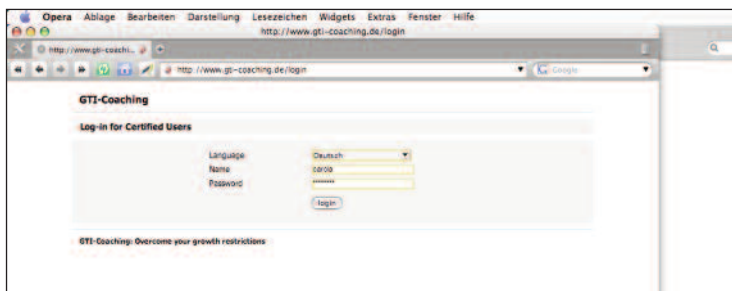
Opera Ablage Bearbeiten Darstellung Lesezeichen Widgets Extras Fenster Hilfe

http://www.gti-coaching.de/login

http://www.gti-coachi...

http://www.gti-coaching.de/login

Google

GTI-Coaching

Log-in for Certified Users

Language Deutsch

Name carola

Password ••••••••

login

GTI-Coaching: Overcome your growth restrictions